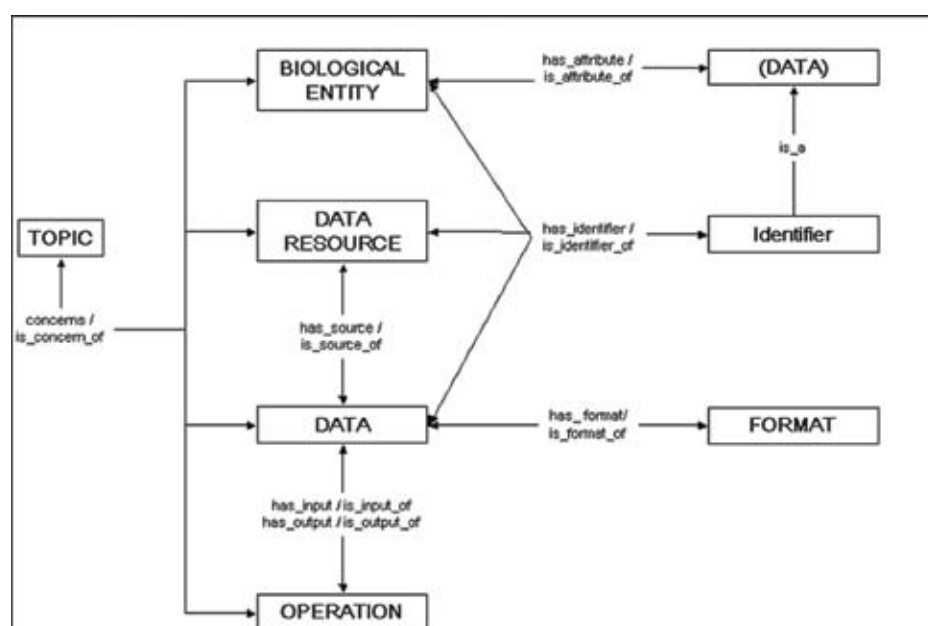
BIOLOGICAL ENTITY

has_attribute / is_attribute_of

(DATA)

is_a

TOPIC

DATA RESOURCE

has_identifier / is_identifier_of

Identifier

concerns / is_concern_of

has_source / is_source_of

DATA

has_format/ is_format_of

FORMAT

has_input / is_input_of
has_output / is_output_of

OPERATION